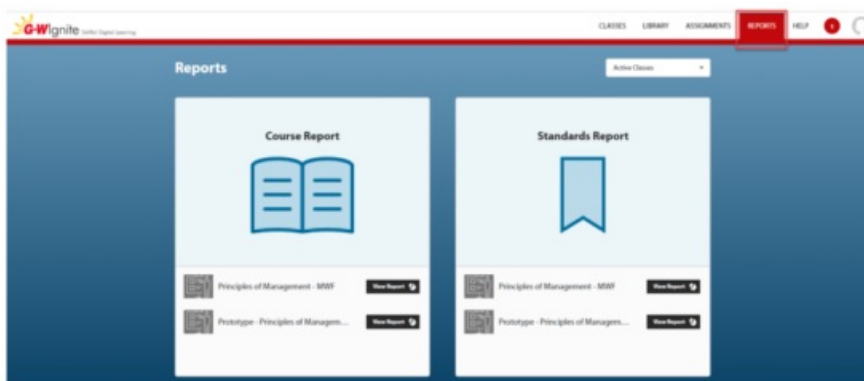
G-W Ignite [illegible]

CLASSES LIBRARY ASSIGNMENTS REPORTS HELP

Reports

Active Classes

Course Report

Principles of Management - MWF View Report

Prototype - Principles of Managem... View Report

Standards Report

Principles of Management - MWF View Report

Prototype - Principles of Managem... View Report